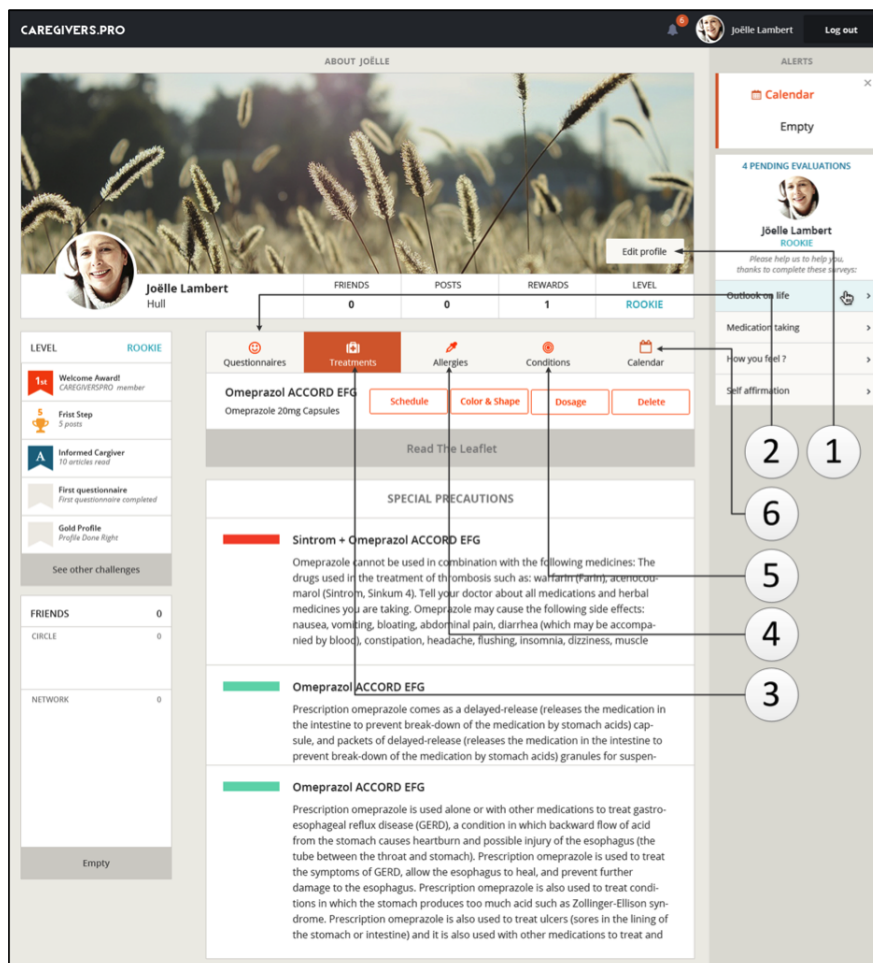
CAREGIVERS.PRO

6

Joëlle Lambert

Log out

ABOUT JOËLLE

ALERTS

Calendar

Empty

4 PENDING EVALUATIONS

Joëlle Lambert

ROOKIE

Please help us to help you, thanks to complete these surveys:

Outlook on life

Medication taking

How you feel ?

Self affirmation

Edit profile

Joëlle Lambert

Hull

| FRIENDS | POSTS | REWARDS | LEVEL |
|---|---|---|---|
| 0 | 0 | 1 | ROOKIE |

LEVEL ROOKIE

1st Welcome Award! CAREGIVERSPRO member

5 Frist Step 5 posts

A Informed Cargiver 10 articles read

First questionnaire First questionnaire completed

Gold Profile Profile Done Right

See other challenges

FRIENDS 0

CIRCLE 0

NETWORK 0

Empty

Questionnaires

Treatments

Allergies

Conditions

Calendar

Omeprazol ACCORD EFG

Omeprazole 20mg Capsules

Schedule

Color & Shape

Dosage

Delete

Read The Leaflet

SPECIAL PRECAUTIONS

Sintrom + Omeprazol ACCORD EFG

Omeprazole cannot be used in combination with the following medicines: The drugs used in the treatment of thrombosis such as: warfarin (Farin), acenocoumarol (Sintrom, Sinkum 4). Tell your doctor about all medications and herbal medicines you are taking. Omeprazole may cause the following side effects: nausea, vomiting, bloating, abdominal pain, diarrhea (which may be accompanied by blood), constipation, headache, flushing, insomnia, dizziness, muscle

Omeprazol ACCORD EFG

Prescription omeprazole comes as a delayed-release (releases the medication in the intestine to prevent break-down of the medication by stomach acids) capsule, and packets of delayed-release (releases the medication in the intestine to prevent break-down of the medication by stomach acids) granules for suspen-

Omeprazol ACCORD EFG

Prescription omeprazole is used alone or with other medications to treat gastroesophageal reflux disease (GERD), a condition in which backward flow of acid from the stomach causes heartburn and possible injury of the esophagus (the tube between the throat and stomach). Prescription omeprazole is used to treat the symptoms of GERD, allow the esophagus to heal, and prevent further damage to the esophagus. Prescription omeprazole is also used to treat conditions in which the stomach produces too much acid such as Zollinger-Ellison syndrome. Prescription omeprazole is also used to treat ulcers (sores in the lining of the stomach or intestine) and it is also used with other medications to treat and

1
2
6
5
4
3